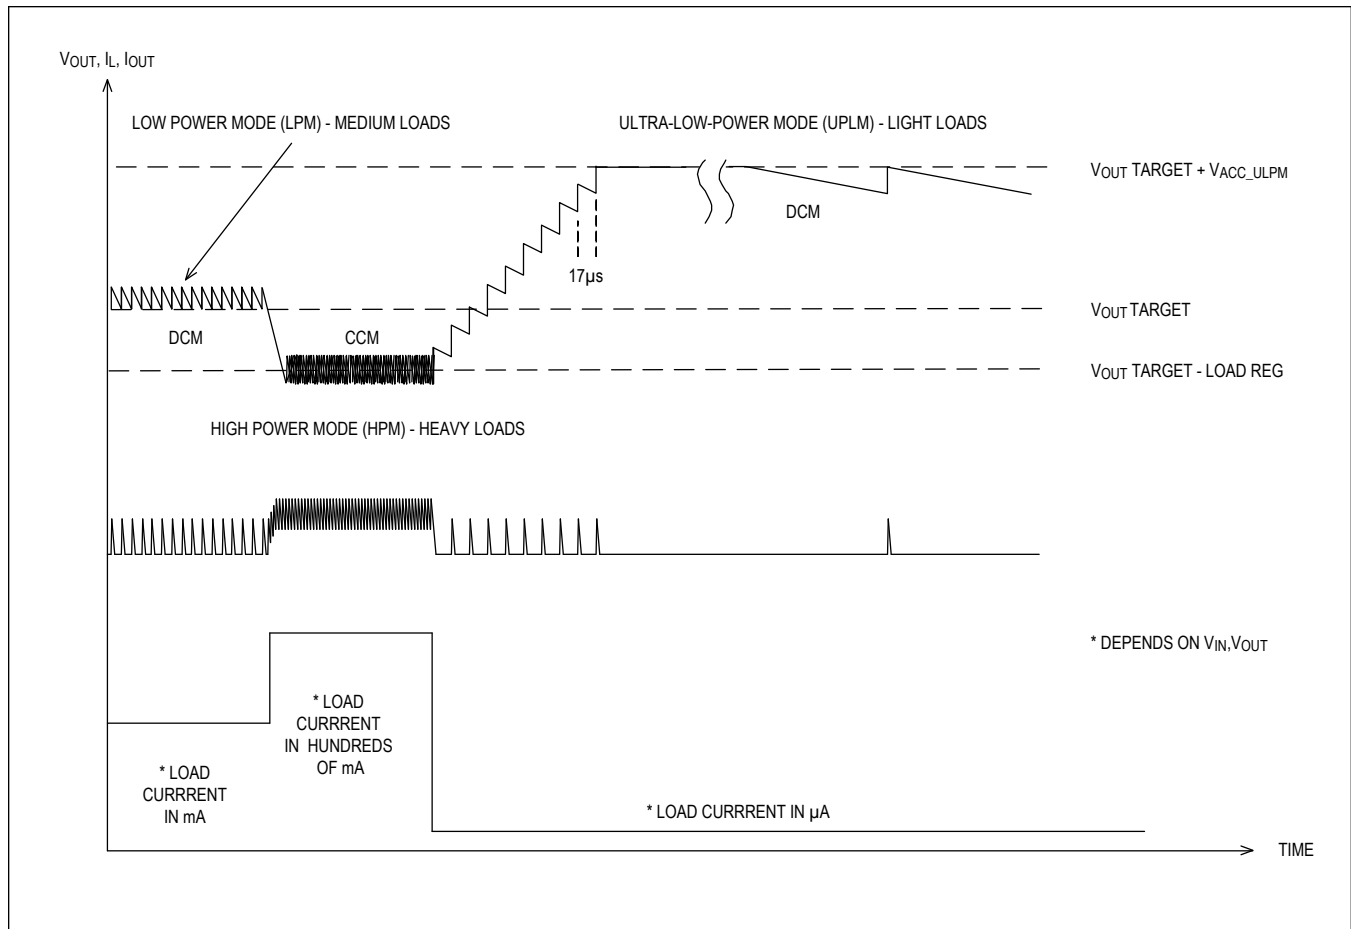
$V_{OUT}$, $I_L$, $I_{OUT}$

LOW POWER MODE (LPM) - MEDIUM LOADS

ULTRA-LOW-POWER MODE (UPLM) - LIGHT LOADS

$V_{OUT}$ TARGET + $V_{ACC\_ULPM}$

DCM

17µs

DCM

CCM

$V_{OUT}$ TARGET

$V_{OUT}$ TARGET - LOAD REG

HIGH POWER MODE (HPM) - HEAVY LOADS

* DEPENDS ON $V_{IN}$,$V_{OUT}$

* LOAD CURRRENT IN HUNDREDS OF mA

* LOAD CURRRENT IN mA

* LOAD CURRRENT IN µA

TIME